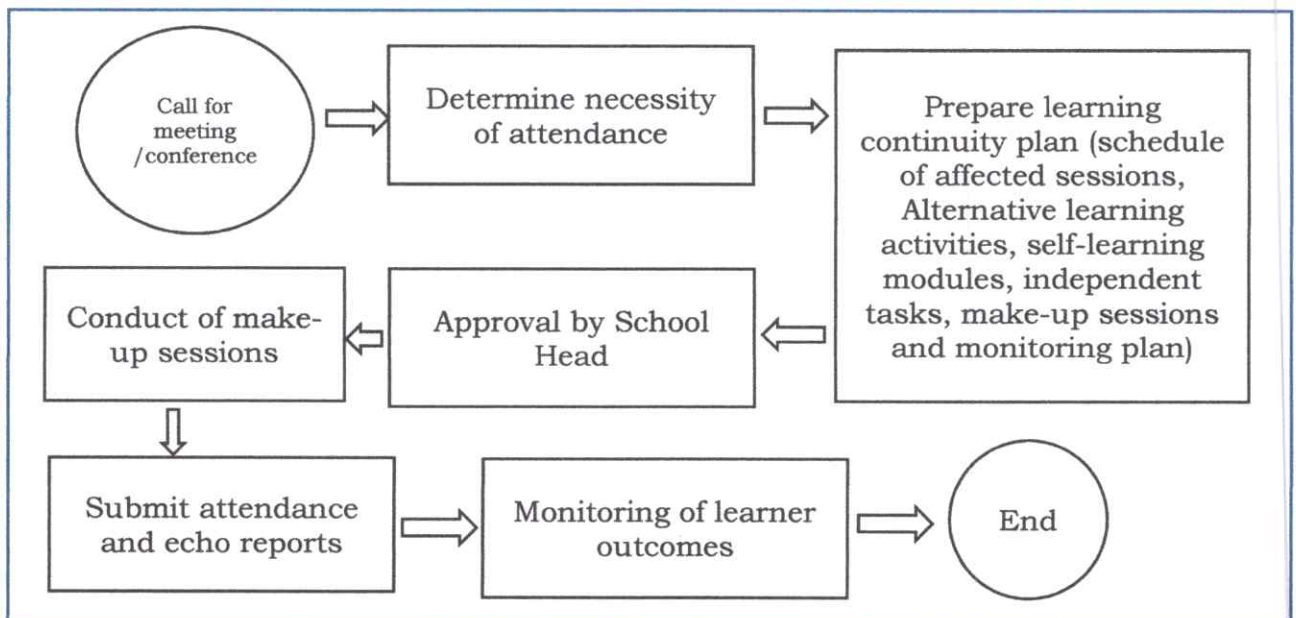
Call for meeting /conference

Determine necessity of attendance

Prepare learning continuity plan (schedule of affected sessions, Alternative learning activities, self-learning modules, independent tasks, make-up sessions and monitoring plan)

Approval by School Head

Conduct of make-up sessions

Submit attendance and echo reports

Monitoring of learner outcomes

End